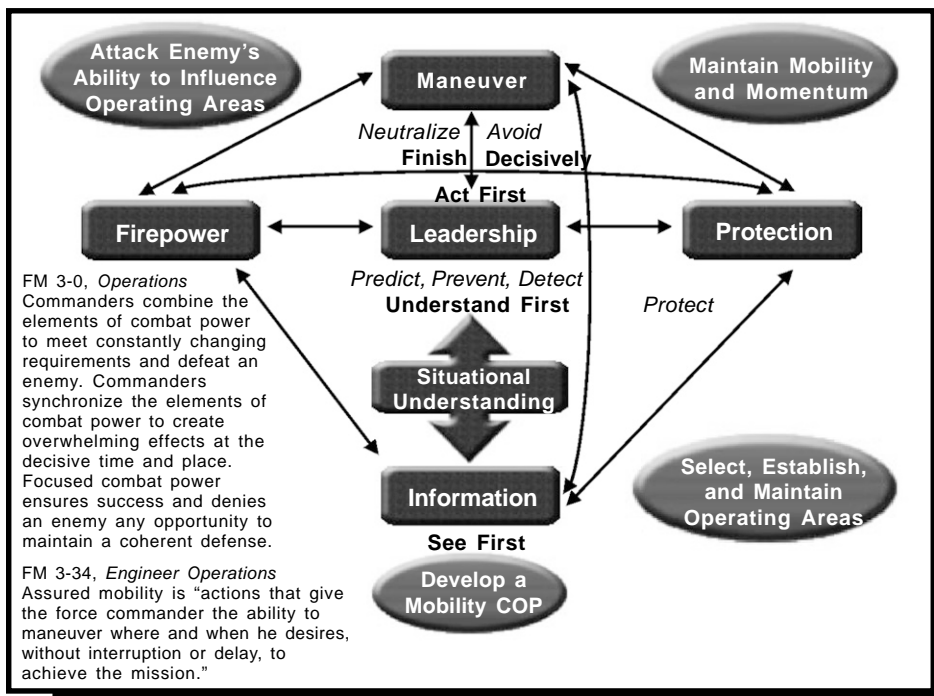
Attack Enemy's Ability to Influence Operating Areas

Maneuver

Maintain Mobility and Momentum

Neutralize Avoid

Finish Decisively

Act First

Firepower

Leadership

Protection

Predict, Prevent, Detect

Understand First

Protect

FM 3-0, *Operations*
Commanders combine the elements of combat power to meet constantly changing requirements and defeat an enemy. Commanders synchronize the elements of combat power to create overwhelming effects at the decisive time and place. Focused combat power ensures success and denies an enemy any opportunity to maintain a coherent defense.

Situational Understanding

Information

Select, Establish, and Maintain Operating Areas

See First

Develop a Mobility COP

FM 3-34, *Engineer Operations*
Assured mobility is "actions that give the force commander the ability to maneuver where and when he desires, without interruption or delay, to achieve the mission."